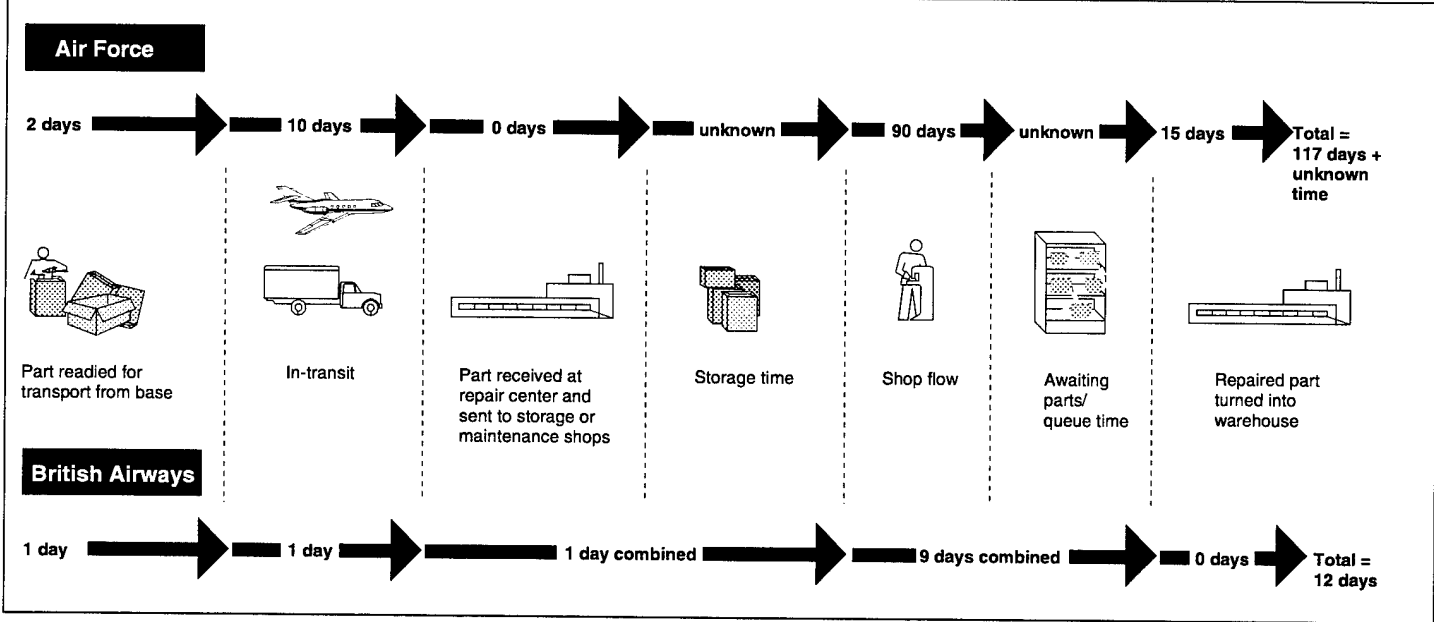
Air Force

2 days

10 days

0 days

unknown

90 days

unknown

15 days

Total = 117 days + unknown time

Part readied for transport from base

In-transit

Part received at repair center and sent to storage or maintenance shops

Storage time

Shop flow

Awaiting parts/ queue time

Repaired part turned into warehouse

British Airways

1 day

1 day

1 day combined

9 days combined

0 days

Total = 12 days